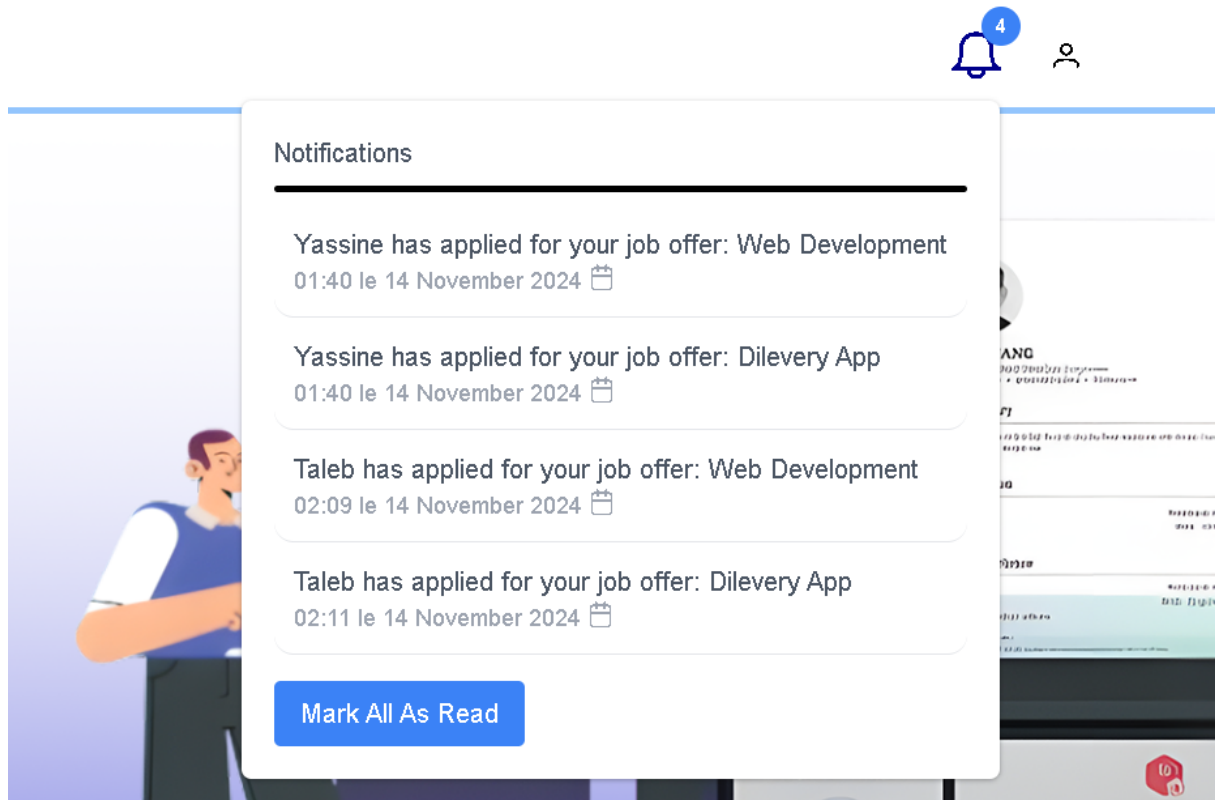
4

Notifications

Yassine has applied for your job offer: Web Development
01:40 le 14 November 2024

Yassine has applied for your job offer: Dilevery App
01:40 le 14 November 2024

Taleb has applied for your job offer: Web Development
02:09 le 14 November 2024

Taleb has applied for your job offer: Dilevery App
02:11 le 14 November 2024

Mark All As Read

ANG